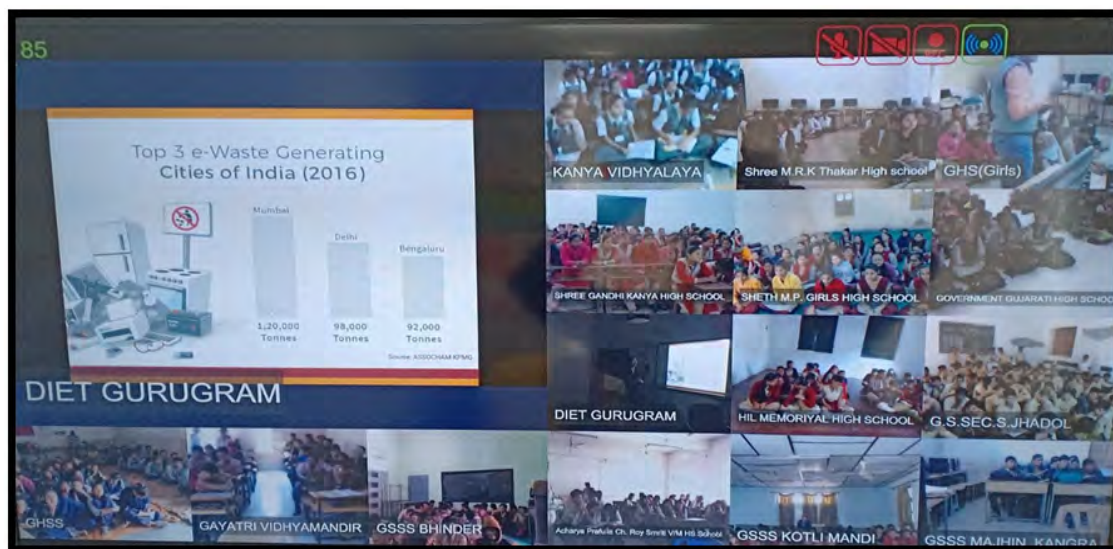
85

Top 3 e-Waste Generating Cities of India (2016)

Mumbai

Delhi

Bengaluru

1,20,000 Tonnes

98,000 Tonnes

92,000 Tonnes

Source: ASSOCHAM KPMG

DIET GURUGRAM

KANYA VIDHYALAYA

Shree M.R.K Thakar High school

GHS(Girls)

SHREE GANDHI KANYA HIGH SCHOOL

SHETH M.P. GIRLS HIGH SCHOOL

GOVERNMENT GUJARATI HIGH SCHO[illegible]

DIET GURUGRAM

HIL MEMORIYAL HIGH SCHOOL

G.S.SEC.S.JHADOL

GHSS

GAYATRI VIDHYAMANDIR

GSSS BHINDER

Acharya Prafulla Ch. Roy Smriti VM HS School

GSSS KOTLI MANDI

GSSS MAJHIN KANGRA